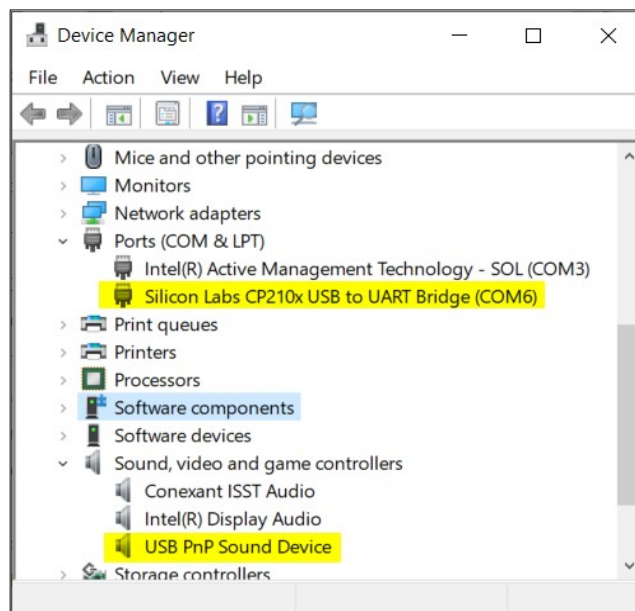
Device Manager

File Action View Help

Mice and other pointing devices
Monitors
Network adapters
Ports (COM & LPT)
Intel(R) Active Management Technology - SOL (COM3)
Silicon Labs CP210x USB to UART Bridge (COM6)
Print queues
Printers
Processors
Software components
Software devices
Sound, video and game controllers
Conexant ISST Audio
Intel(R) Display Audio
USB PnP Sound Device
Storage controllers